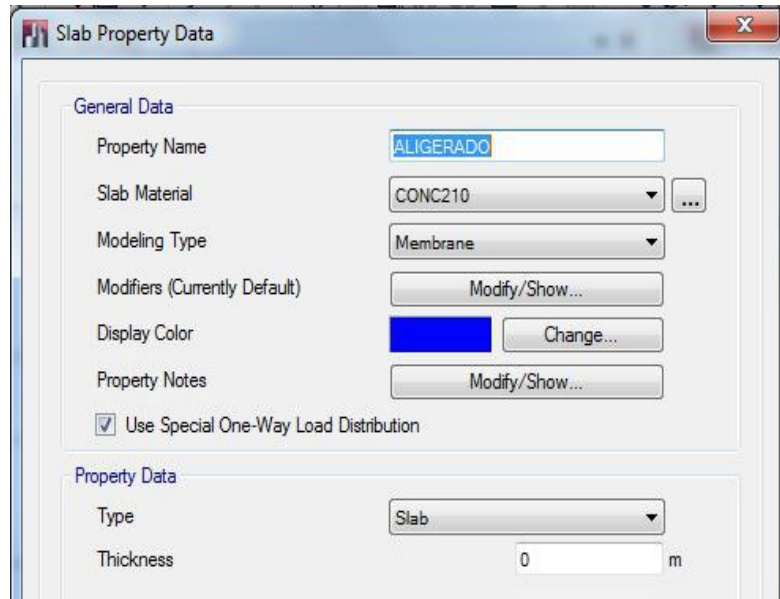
Slab Property Data

General Data

Property Name ALIGERADO

Slab Material CONC210 ...

Modeling Type Membrane

Modifiers (Currently Default) Modify/Show...

Display Color Change...

Property Notes Modify/Show...

Use Special One-Way Load Distribution

Property Data

Type Slab

Thickness 0 m